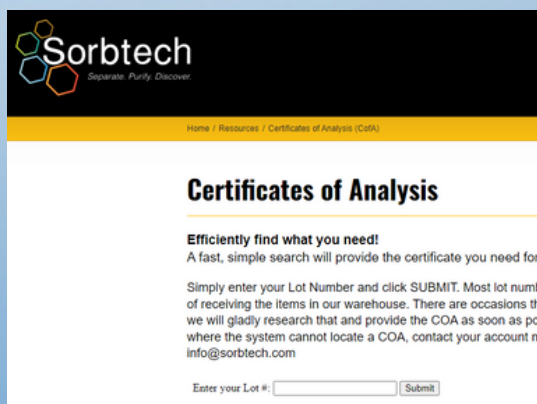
Sorbtech
Separate. Purify. Discover.

Home / Resources / Certificates of Analysis (CofA)

Certificates of Analysis

Efficiently find what you need!
A fast, simple search will provide the certificate you need for

Simply enter your Lot Number and click SUBMIT. Most lot numb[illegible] of receiving the items in our warehouse. There are occasions th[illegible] we will gladly research that and provide the COA as soon as po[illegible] where the system cannot locate a COA, contact your account m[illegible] info@sorbtech.com

Enter your Lot #: Submit